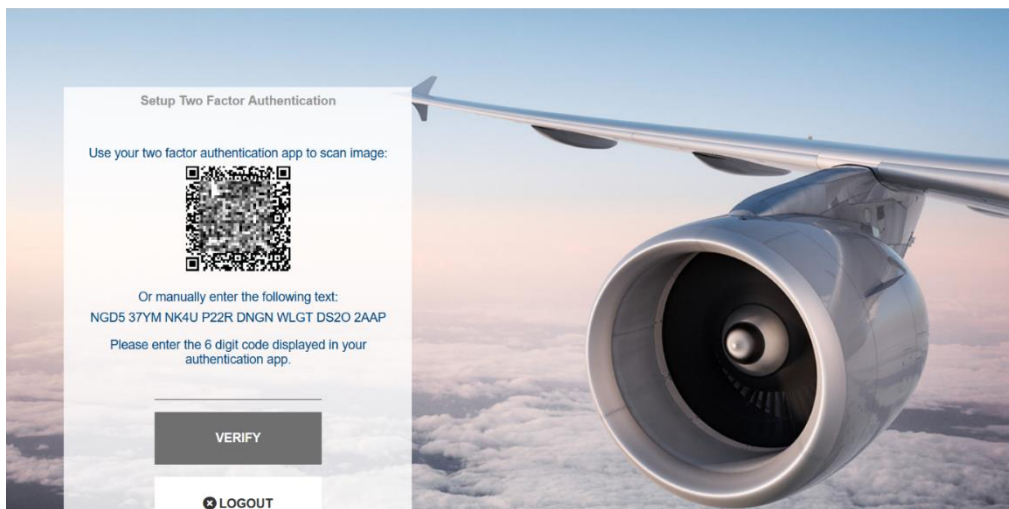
Setup Two Factor Authentication

Use your two factor authentication app to scan image:

Or manually enter the following text:
NGD5 37YM NK4U P22R DNGN WLGT DS2O 2AAP

Please enter the 6 digit code displayed in your authentication app.

VERIFY

LOGOUT